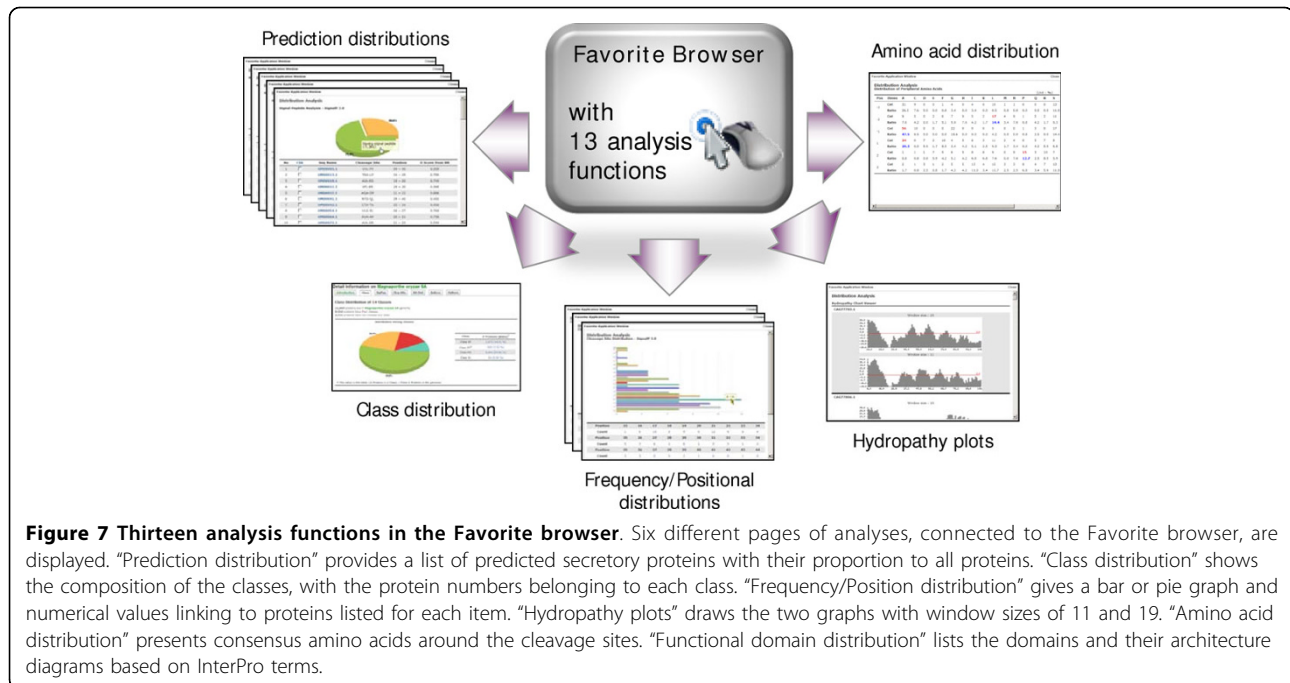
Prediction distributions

Favorite Browser

with 13 analysis functions

Amino acid distribution

Class distribution

Frequency/Positional distributions

Hydropathy plots

**Figure 7 Thirteen analysis functions in the Favorite browser**. Six different pages of analyses, connected to the Favorite browser, are displayed. "Prediction distribution" provides a list of predicted secretory proteins with their proportion to all proteins. "Class distribution" shows the composition of the classes, with the protein numbers belonging to each class. "Frequency/Position distribution" gives a bar or pie graph and numerical values linking to proteins listed for each item. "Hydropathy plots" draws the two graphs with window sizes of 11 and 19. "Amino acid distribution" presents consensus amino acids around the cleavage sites. "Functional domain distribution" lists the domains and their architecture diagrams based on InterPro terms.